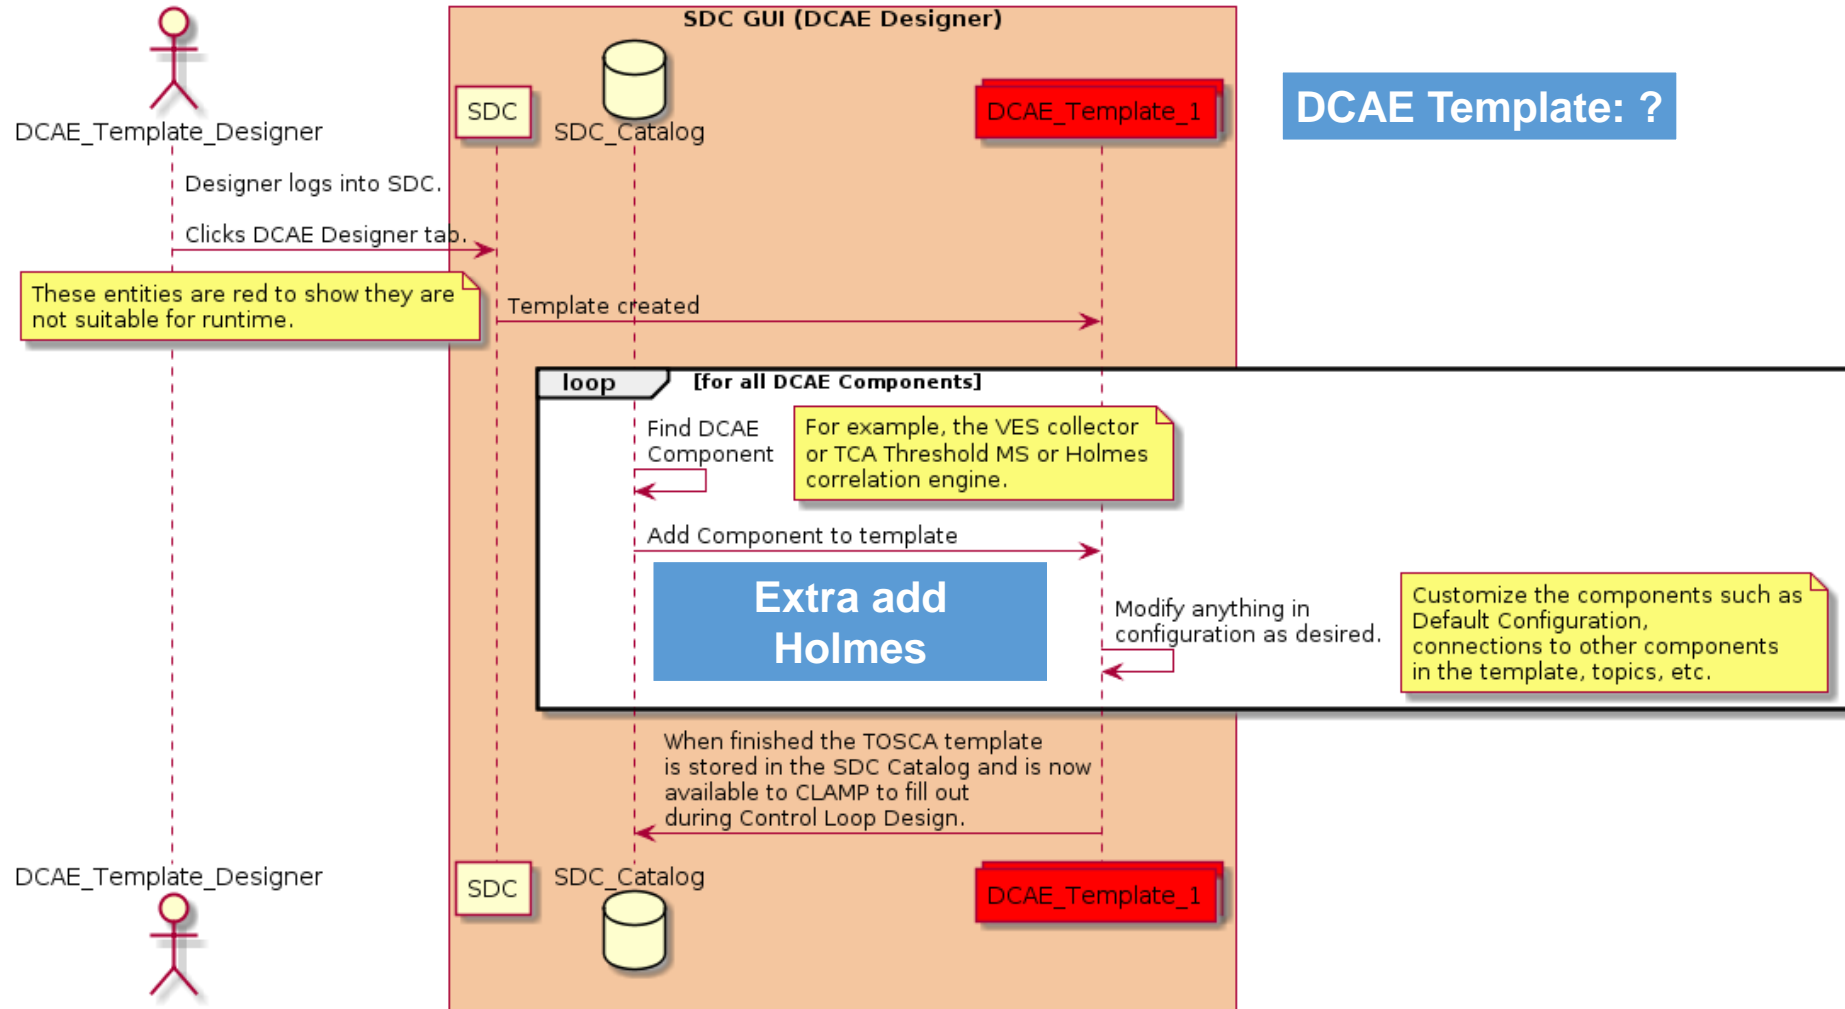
SDC GUI (DCAE Designer)

DCAE Template: ?

DCAE_Template_Designer

SDC

SDC_Catalog

DCAE_Template_1

Designer logs into SDC.

Clicks DCAE Designer tab.

These entities are red to show they are not suitable for runtime.

Template created

loop [for all DCAE Components]

Find DCAE Component

For example, the VES collector or TCA Threshold MS or Holmes correlation engine.

Add Component to template

Extra add Holmes

Modify anything in configuration as desired.

Customize the components such as Default Configuration, connections to other components in the template, topics, etc.

When finished the TOSCA template is stored in the SDC Catalog and is now available to CLAMP to fill out during Control Loop Design.

DCAE_Template_Designer

SDC

SDC_Catalog

DCAE_Template_1